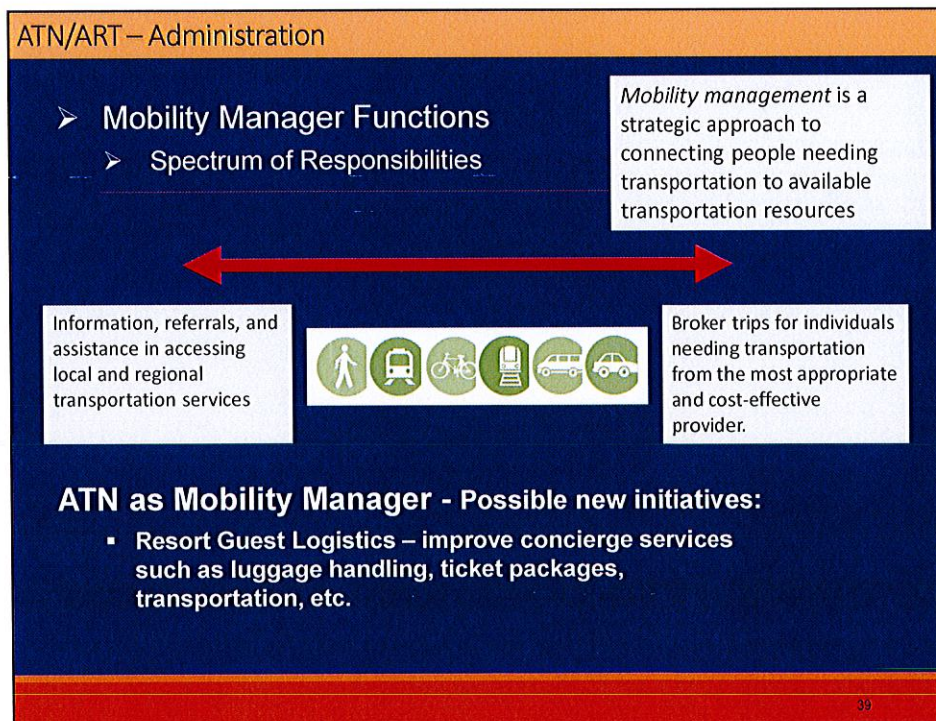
ATN/ART – Administration

Mobility Manager Functions

Spectrum of Responsibilities

*Mobility management* is a strategic approach to connecting people needing transportation to available transportation resources

Information, referrals, and assistance in accessing local and regional transportation services

Broker trips for individuals needing transportation from the most appropriate and cost-effective provider.

ATN as Mobility Manager - Possible new initiatives:

- Resort Guest Logistics – improve concierge services such as luggage handling, ticket packages, transportation, etc.

39